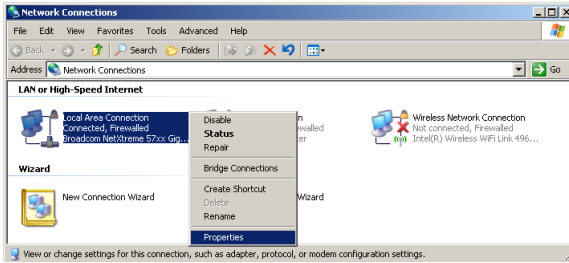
Network Connections

File Edit View Favorites Tools Advanced Help

Back Search Folders

Address Network Connections Go

LAN or High-Speed Internet

Local Area Connection
Connected, Firewalled
Broadcom NetXtreme 57xx Gig...

Disable
Status
Repair

Bridge Connections

Create Shortcut
Delete
Rename

Properties

n
ewalled
ter

Wireless Network Connection
Not connected, Firewalled
Intel(R) Wireless WiFi Link 496...

Wizard

New Connection Wizard

Wizard

View or change settings for this connection, such as adapter, protocol, or modem configuration settings.